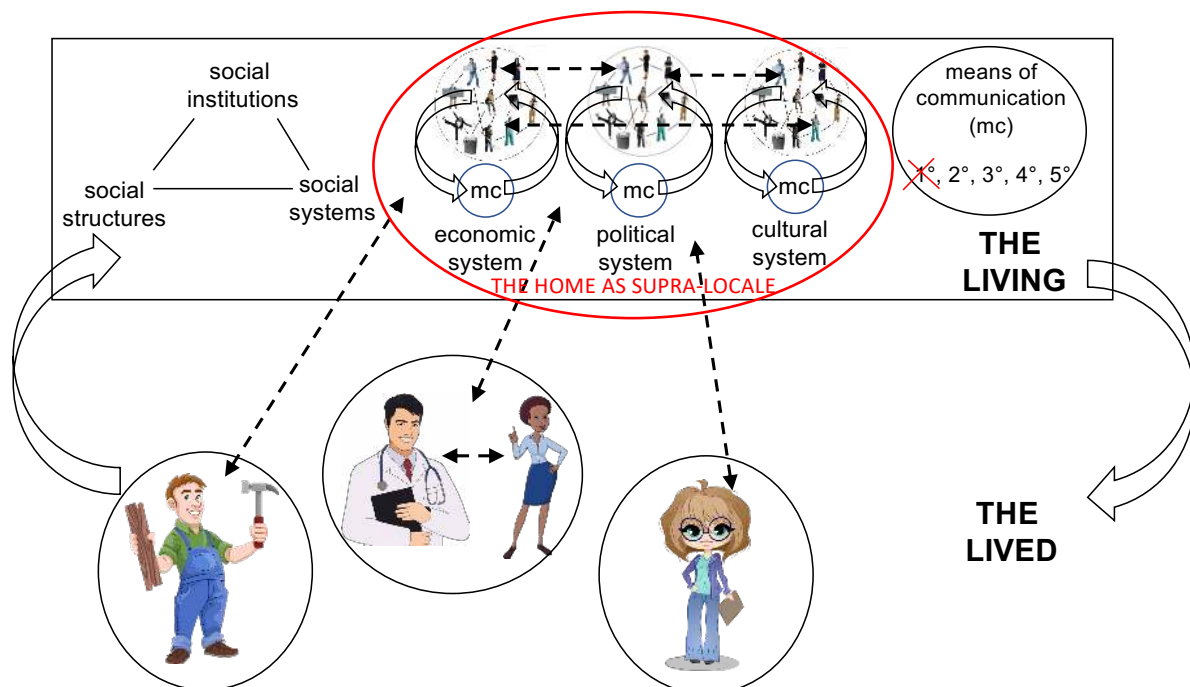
social institutions

social structures

social systems

mc

mc

mc

economic system

political system

cultural system

THE HOME AS SUPRA-LOCALE

means of communication (mc)

1°, 2°, 3°, 4°, 5°

THE LIVING

THE LIVED